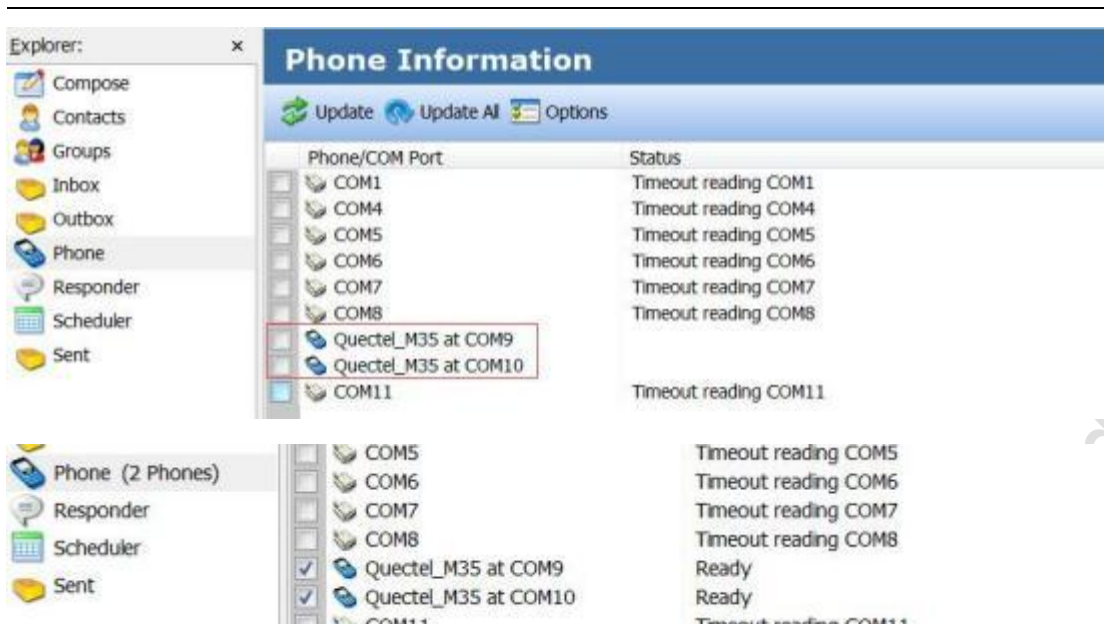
Explorer: ×
Compose
Contacts
Groups
Inbox
Outbox
Phone
Responder
Scheduler
Sent

Phone Information

Update Update All Options

| Phone/COM Port | Status |
|---|---|
| COM1 | Timeout reading COM1 |
| COM4 | Timeout reading COM4 |
| COM5 | Timeout reading COM5 |
| COM6 | Timeout reading COM6 |
| COM7 | Timeout reading COM7 |
| COM8 | Timeout reading COM8 |
| Quectel_M35 at COM9 | |
| Quectel_M35 at COM10 | |
| COM11 | Timeout reading COM11 |

Phone (2 Phones)
Responder
Scheduler
Sent

| | |
|---|---|
| COM5 | Timeout reading COM5 |
| COM6 | Timeout reading COM6 |
| COM7 | Timeout reading COM7 |
| COM8 | Timeout reading COM8 |
| Quectel_M35 at COM9 | Ready |
| Quectel_M35 at COM10 | Ready |
| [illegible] | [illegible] |